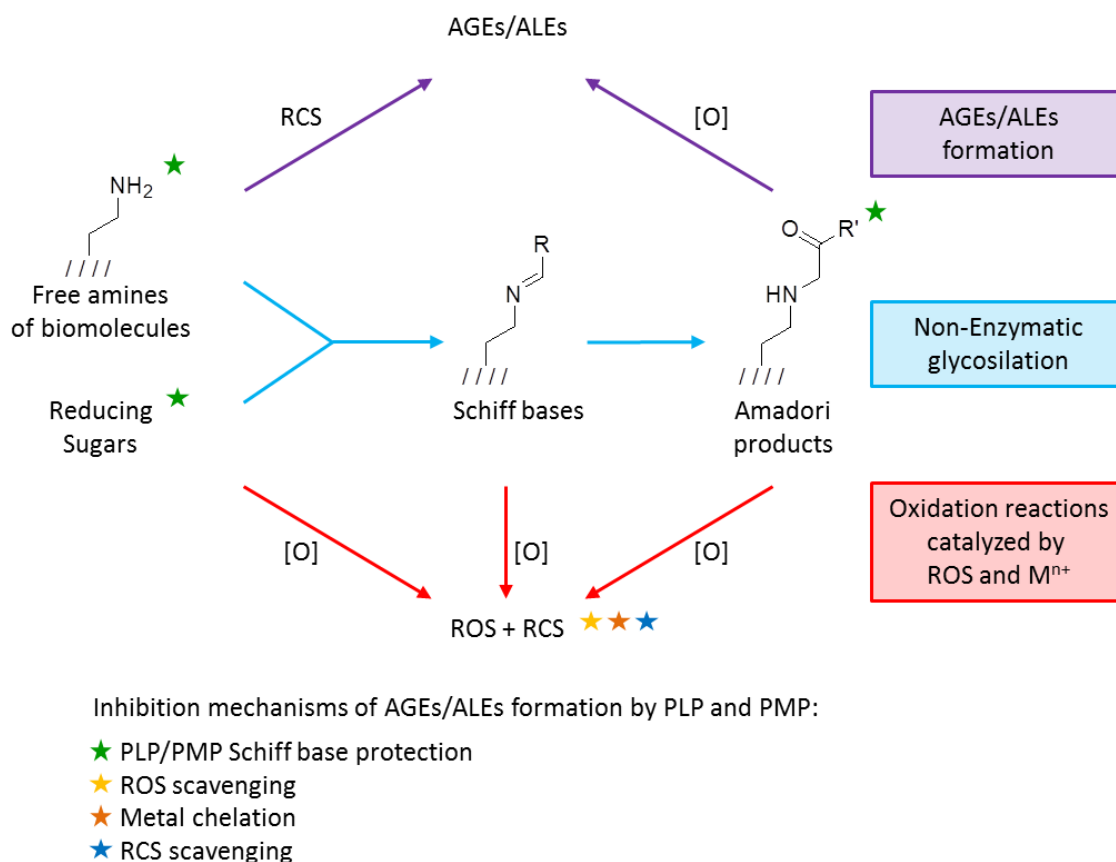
AGEs/ALEs

RCS

[O]

AGEs/ALEs formation

$NH_2$ ★

Free amines of biomolecules

Reducing Sugars ★

R

N

Schiff bases

O R' ★

HN

Amadori products

Non-Enzymatic glycosilation

[O]

[O]

[O]

Oxidation reactions catalyzed by ROS and $M^{n+}$

ROS + RCS ★★★

Inhibition mechanisms of AGEs/ALEs formation by PLP and PMP:

★ PLP/PMP Schiff base protection
★ ROS scavenging
★ Metal chelation
★ RCS scavenging